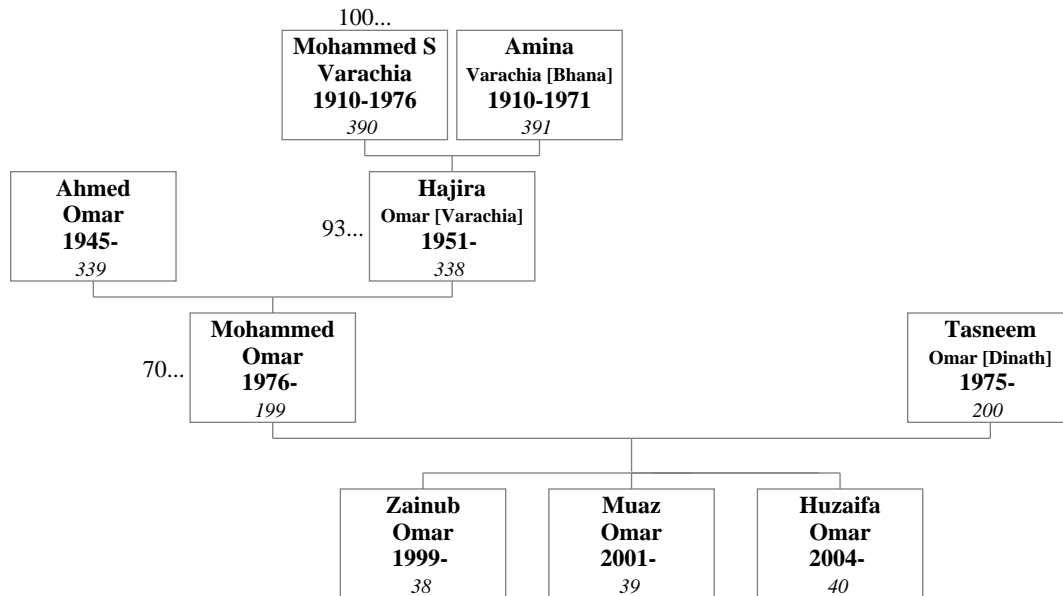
100...

Mohammed S Varachia 1910-1976 390

Amina Varachia [Bhana] 1910-1971 391

Ahmed Omar 1945- 339

93...

Hajira Omar [Varachia] 1951- 338

70...

Mohammed Omar 1976- 199

Tasneem Omar [Dinath] 1975- 200

Zainub Omar 1999- 38

Muaz Omar 2001- 39

Huzaifa Omar 2004- 40